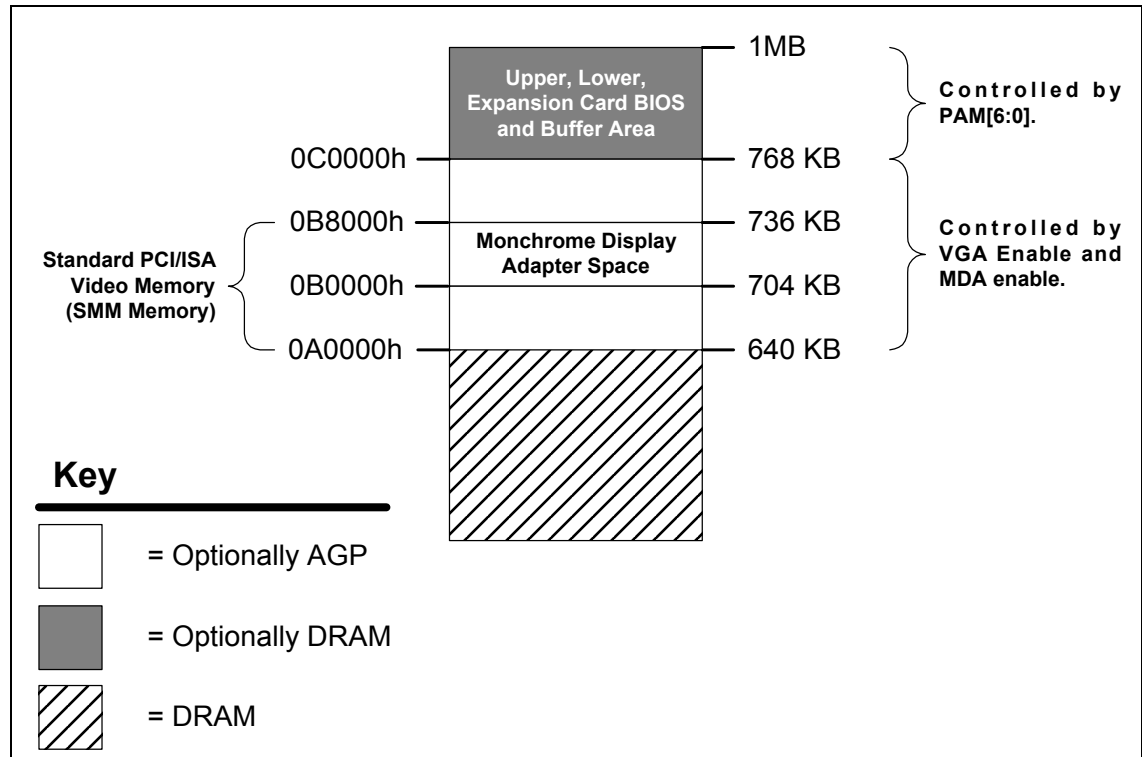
1MB

Upper, Lower, Expansion Card BIOS and Buffer Area

Controlled by PAM[6:0].

0C0000h

768 KB

0B8000h

736 KB

Monchrome Display Adapter Space

Controlled by VGA Enable and MDA enable.

Standard PCI/ISA Video Memory (SMM Memory)

0B0000h

704 KB

0A0000h

640 KB

Key

= Optionally AGP

= Optionally DRAM

= DRAM